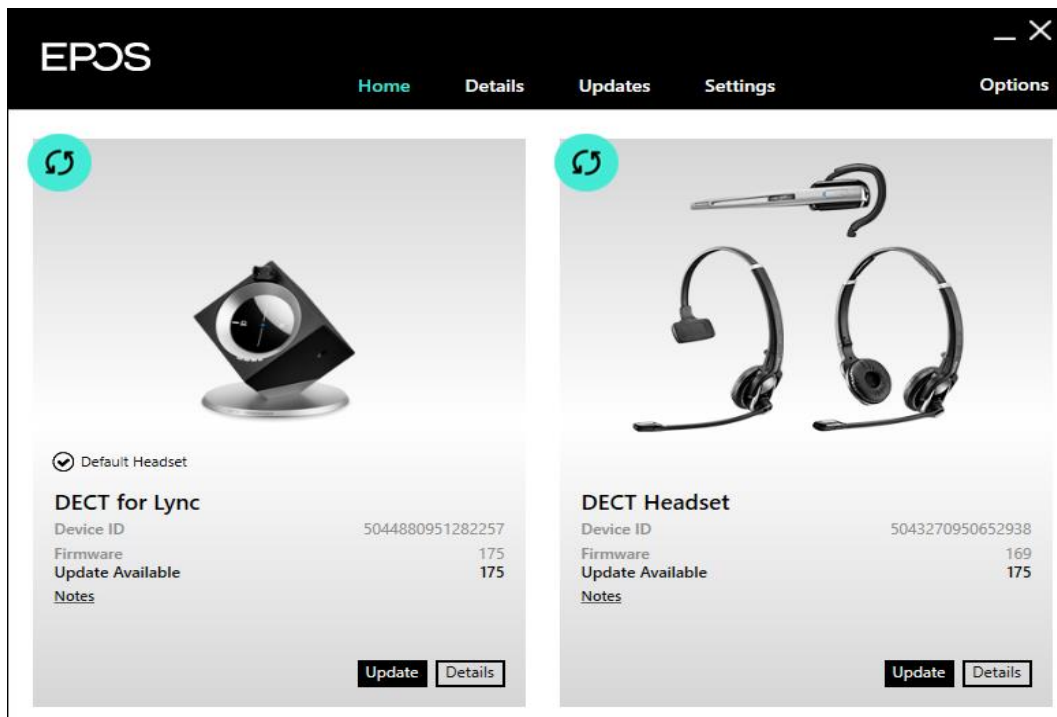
EPOS

Home Details Updates Settings Options

Default Headset

DECT for Lync
Device ID 5044880951282257
Firmware 175
Update Available 175
Notes

Update Details

DECT Headset
Device ID 5043270950652938
Firmware 169
Update Available 175
Notes

Update Details